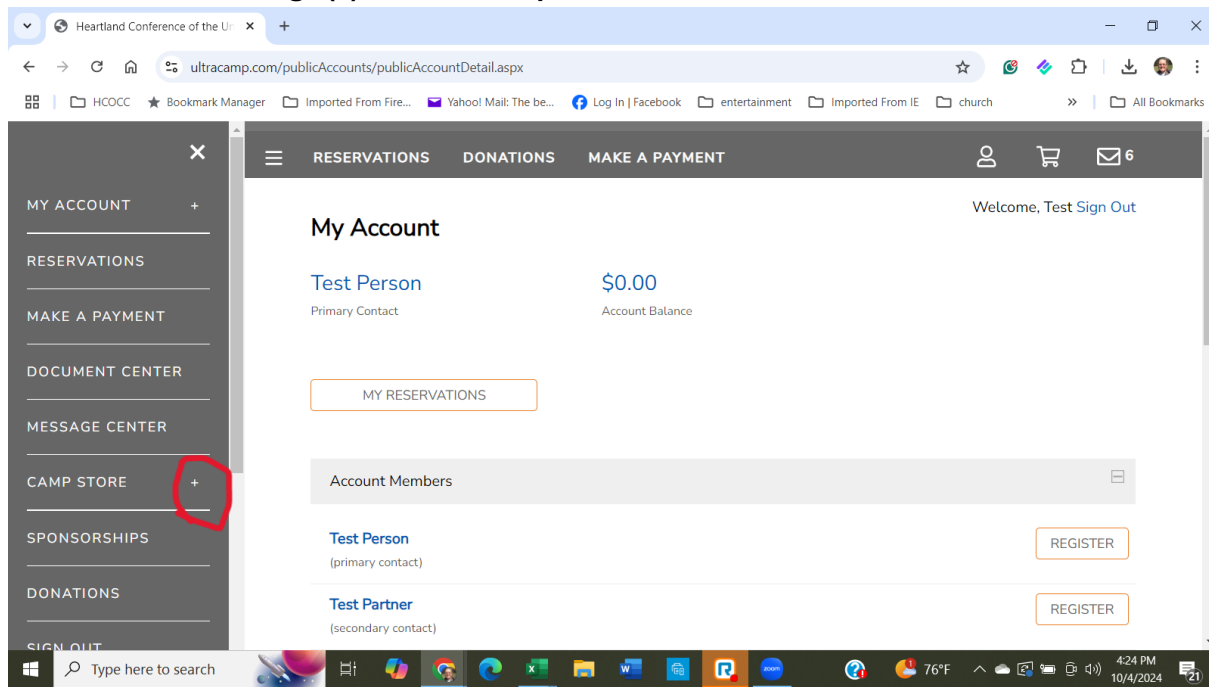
Heartland Conference of the Ur ×
+
ultracamp.com/publicAccounts/publicAccountDetail.aspx
HCOCC Bookmark Manager Imported From Fire... Yahoo! Mail: The be... Log In | Facebook entertainment Imported From IE church » All Bookmarks

×
MY ACCOUNT +
RESERVATIONS
MAKE A PAYMENT
DOCUMENT CENTER
MESSAGE CENTER
CAMP STORE +
SPONSORSHIPS
DONATIONS
SIGN OUT

RESERVATIONS DONATIONS MAKE A PAYMENT 6

Welcome, Test Sign Out

My Account

Test Person
Primary Contact

$0.00
Account Balance

MY RESERVATIONS

Account Members

Test Person
(primary contact)
REGISTER

Test Partner
(secondary contact)
REGISTER

Type here to search
76°F
4:24 PM
10/4/2024
21